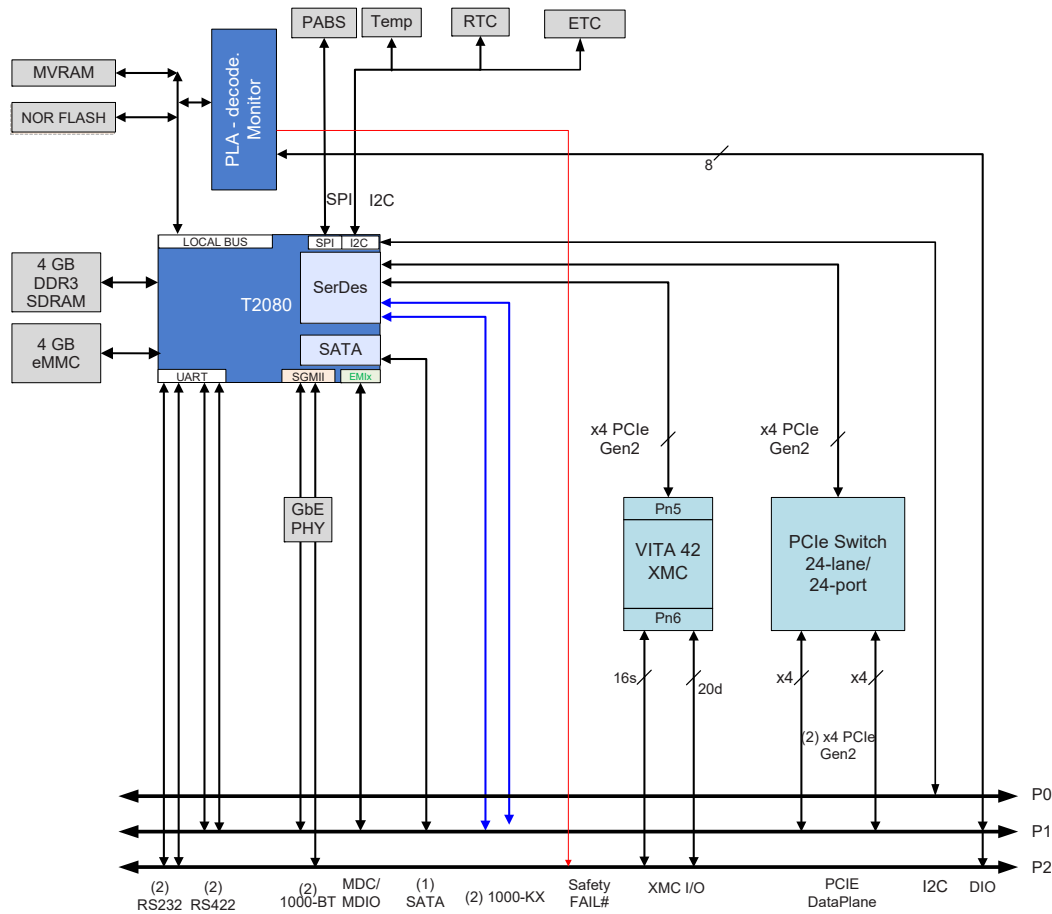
PABS
Temp
RTC
ETC
MVRAM
NOR FLASH
PLA - decode. Monitor
8
SPI
I2C
LOCAL BUS
SPI
I2C
4 GB DDR3 SDRAM
T2080
SerDes
4 GB eMMC
SATA
UART
SGMII
EMIx
x4 PCIe Gen2
x4 PCIe Gen2
GbE PHY
Pn5
VITA 42 XMC
Pn6
PCIe Switch 24-lane/ 24-port
16s
20d
x4
x4
(2) x4 PCIe Gen2
P0
P1
P2
(2) RS232
(2) RS422
(2) 1000-BT
MDC/ MDIO
(1) SATA
(2) 1000-KX
Safety FAIL#
XMC I/O
PCIE DataPlane
I2C
DIO